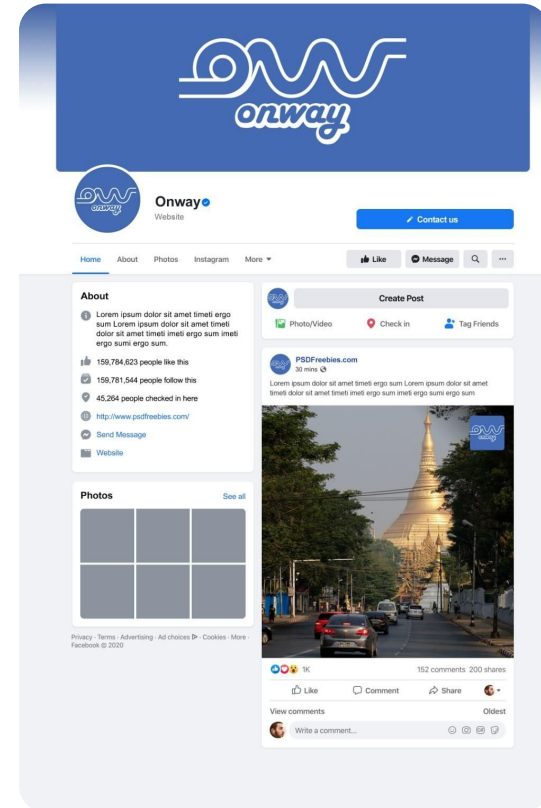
onway

onway

Onway
Website

Contact us

Home About Photos Instagram More

Like Message ...

About

Lorem ipsum dolor sit amet timeti ergo sum Lorem ipsum dolor sit amet timeti dolor sit amet timeti imeti ergo sum imeti ergo sumi ergo sum.

159,784,623 people like this

159,781,544 people follow this

45,264 people checked in here

http://www.psdfreebies.com/

Send Message

Website

Photos See all

Privacy · Terms · Advertising · Ad choices · Cookies · More · Facebook © 2020

Create Post

Photo/Video Check in Tag Friends

PSDFreebies.com
30 mins

Lorem ipsum dolor sit amet timeti ergo sum Lorem ipsum dolor sit amet timeti dolor sit amet timeti imeti ergo sum imeti ergo sumi ergo sum

onway

1K 152 comments 200 shares

Like Comment Share

View comments Oldest

Write a comment...